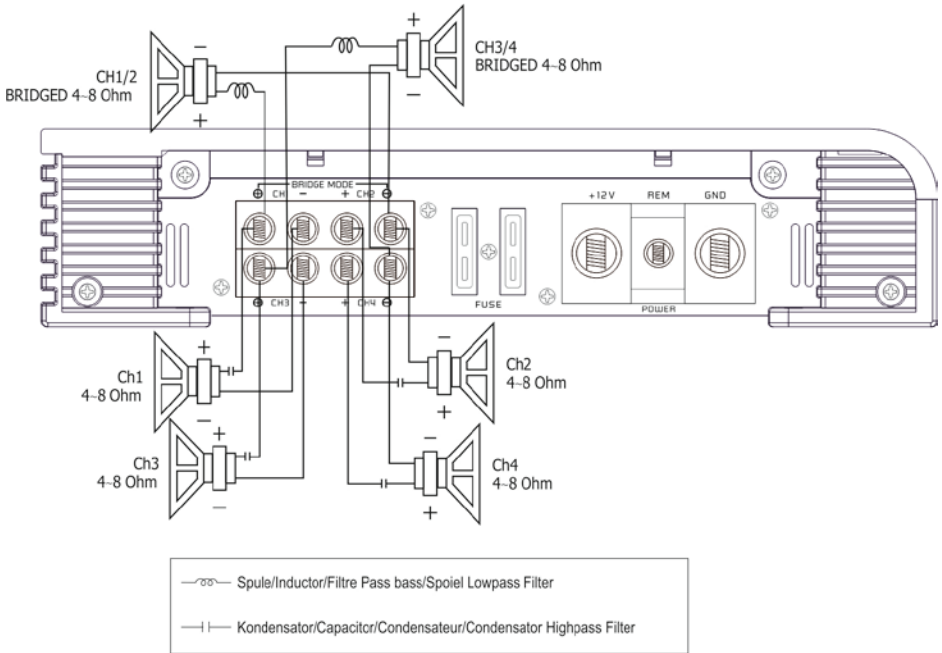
−
CH1/2
BRIDGED 4~8 Ohm
+

+
CH3/4
BRIDGED 4~8 Ohm
−

BRIDGE MODE
⊕ CH1 ⊖ + CH2 ⊖

⊖ CH3 + CH4

FUSE

+12V REM GND

POWER

+
Ch1
4~8 Ohm
−

+
Ch3
4~8 Ohm
−

Ch2
4~8 Ohm
+

−
Ch4
4~8 Ohm
+

Spule/Inductor/Filtre Pass bass/Spoiel Lowpass Filter

Kondensator/Capacitor/Condensateur/Condensator Highpass Filter